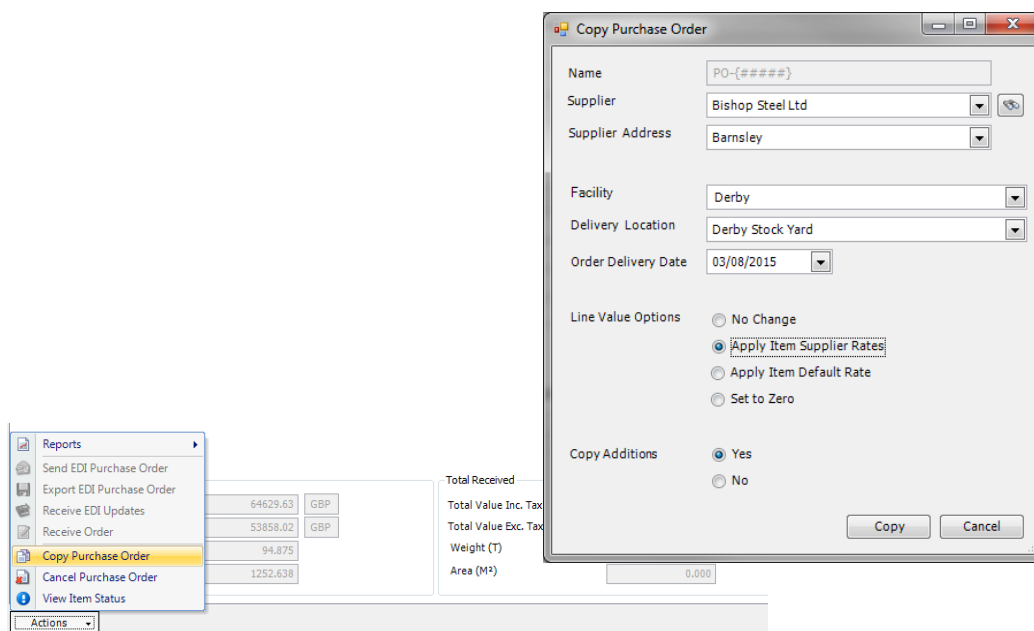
Copy Purchase Order

Name
PO-{#####}
Supplier
Bishop Steel Ltd
Supplier Address
Barnsley

Facility
Derby
Delivery Location
Derby Stock Yard
Order Delivery Date
03/08/2015

Line Value Options
No Change
Apply Item Supplier Rates
Apply Item Default Rate
Set to Zero

Copy Additions
Yes
No

Copy
Cancel

Reports
Send EDI Purchase Order
Export EDI Purchase Order
Receive EDI Updates
Receive Order
Copy Purchase Order
Cancel Purchase Order
View Item Status

Actions

64629.63 GBP
53858.02 GBP
94.875
1252.638

Total Received
Total Value Inc. Tax
Total Value Exc. Tax
Weight (T)
Area (M²)
0.000